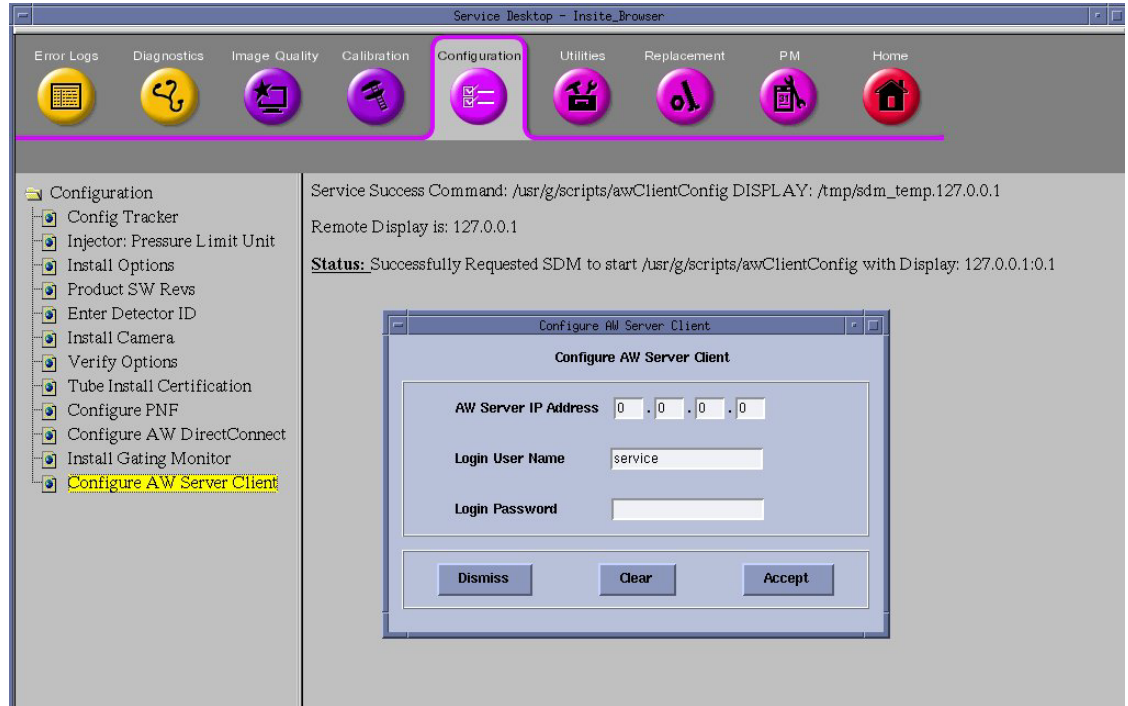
Service Desktop - Insite_Browser

Error Logs Diagnostics Image Quality Calibration Configuration Utilities Replacement PM Home

Configuration
Config Tracker
Injector: Pressure Limit Unit
Install Options
Product SW Revs
Enter Detector ID
Install Camera
Verify Options
Tube Install Certification
Configure PNF
Configure AW DirectConnect
Install Gating Monitor
Configure AW Server Client

Service Success Command: /usr/g/scripts/awClientConfig DISPLAY: /tmp/sdm_temp.127.0.0.1

Remote Display is: 127.0.0.1

Status: Successfully Requested SDM to start /usr/g/scripts/awClientConfig with Display: 127.0.0.1:0.1

Configure AW Server Client

Configure AW Server Client

AW Server IP Address 0 . 0 . 0 . 0

Login User Name service

Login Password

Dismiss Clear Accept